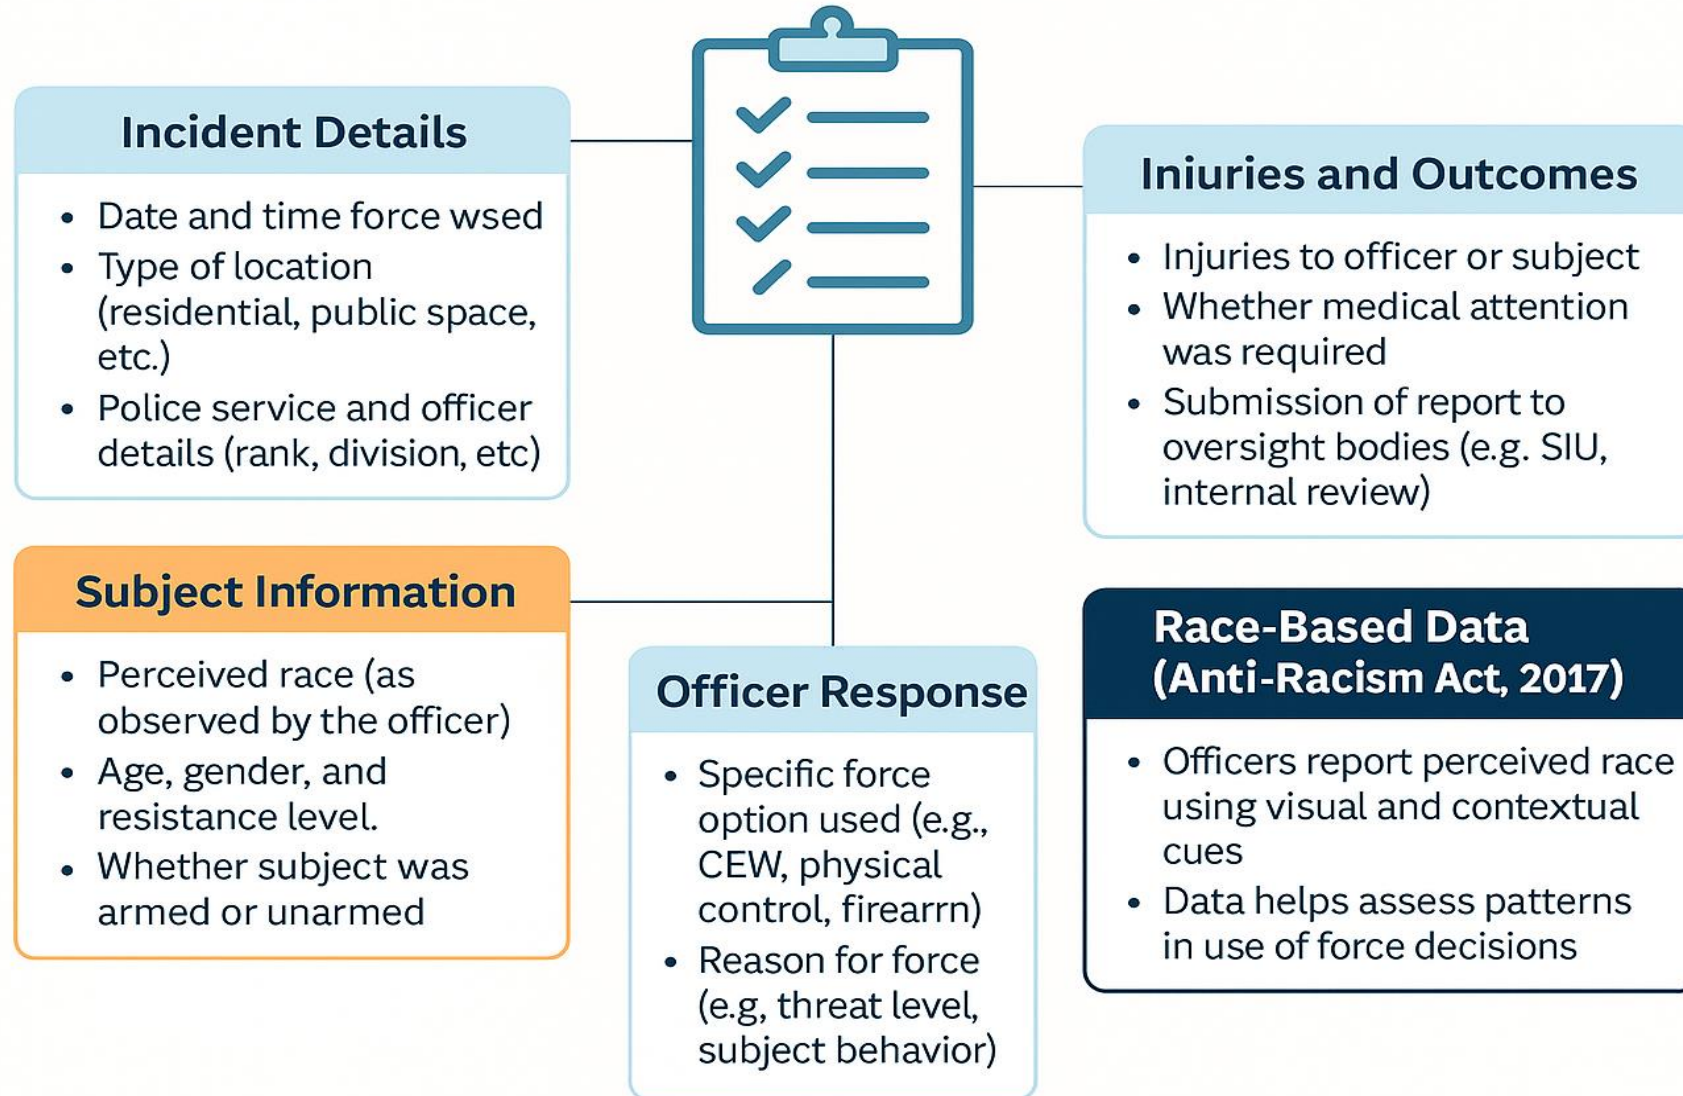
Incident Details

- Date and time force wsed
- Type of location (residential, public space, etc.)
- Police service and officer details (rank, division, etc)

Iniuries and Outcomes

- Injuries to officer or subject
- Whether medical attention was required
- Submission of report to oversight bodies (e.g. SIU, internal review)

Subject Information

- Perceived race (as observed by the officer)
- Age, gender, and resistance level.
- Whether subject was armed or unarmed

Officer Response

- Specific force option used (e.g., CEW, physical control, firearrn)
- Reason for force (e.g, threat level, subject behavior)

Race-Based Data (Anti-Racism Act, 2017)

- Officers report perceived race using visual and contextual cues
- Data helps assess patterns in use of force decisions